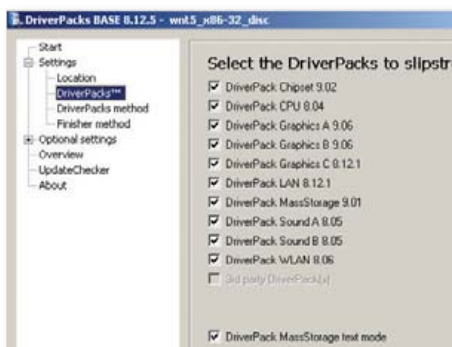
DriverPacks BASE 8.12.5 - wnt5_x86-32_disc

Start
Settings
Location
DriverPacks**
DriverPacks method
Finisher method
Optional settings
Overview
UpdateChecker
About

Select the DriverPacks to slipstr

DriverPack Chipset 9.02
DriverPack CPU 8.04
DriverPack Graphics A 9.06
DriverPack Graphics B 9.06
DriverPack Graphics C 8.12.1
DriverPack LAN 8.12.1
DriverPack MassStorage 9.01
DriverPack Sound A 8.05
DriverPack Sound B 8.05
DriverPack WLAN 8.06
3rd party DriverPack(s)

DriverPack MassStorage text mode